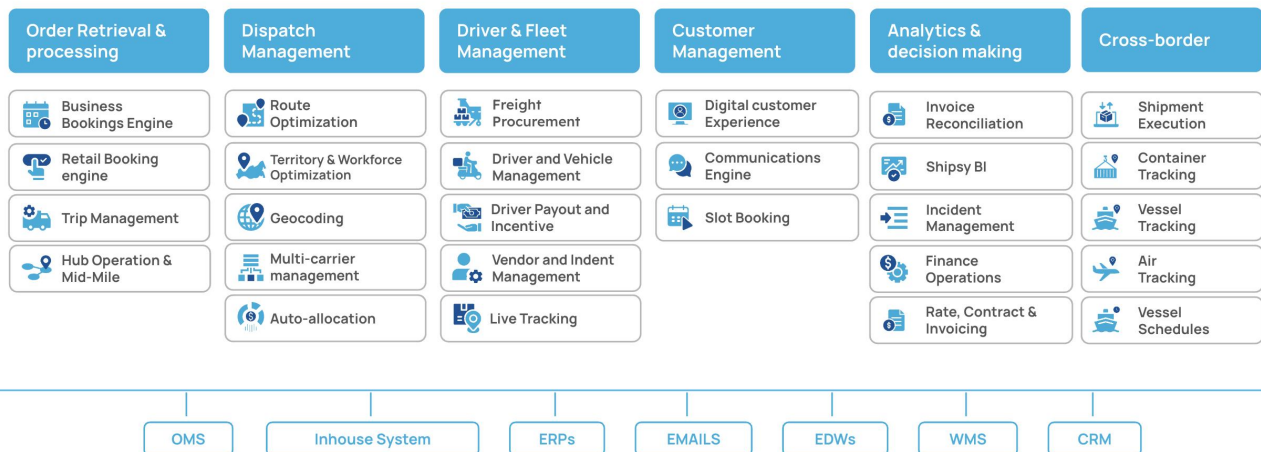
Order Retrieval & processing

Business Bookings Engine

Retail Booking engine

Trip Management

Hub Operation & Mid-Mile

Dispatch Management

Route Optimization

Territory & Workforce Optimization

Geocoding

Multi-carrier management

Auto-allocation

Driver & Fleet Management

Freight Procurement

Driver and Vehicle Management

Driver Payout and Incentive

Vendor and Indent Management

Live Tracking

Customer Management

Digital customer Experience

Communications Engine

Slot Booking

Analytics & decision making

Invoice Reconciliation

Shipsy BI

Incident Management

Finance Operations

Rate, Contract & Invoicing

Cross-border

Shipment Execution

Container Tracking

Vessel Tracking

Air Tracking

Vessel Schedules

OMS

Inhouse System

ERPs

EMAILS

EDWs

WMS

CRM